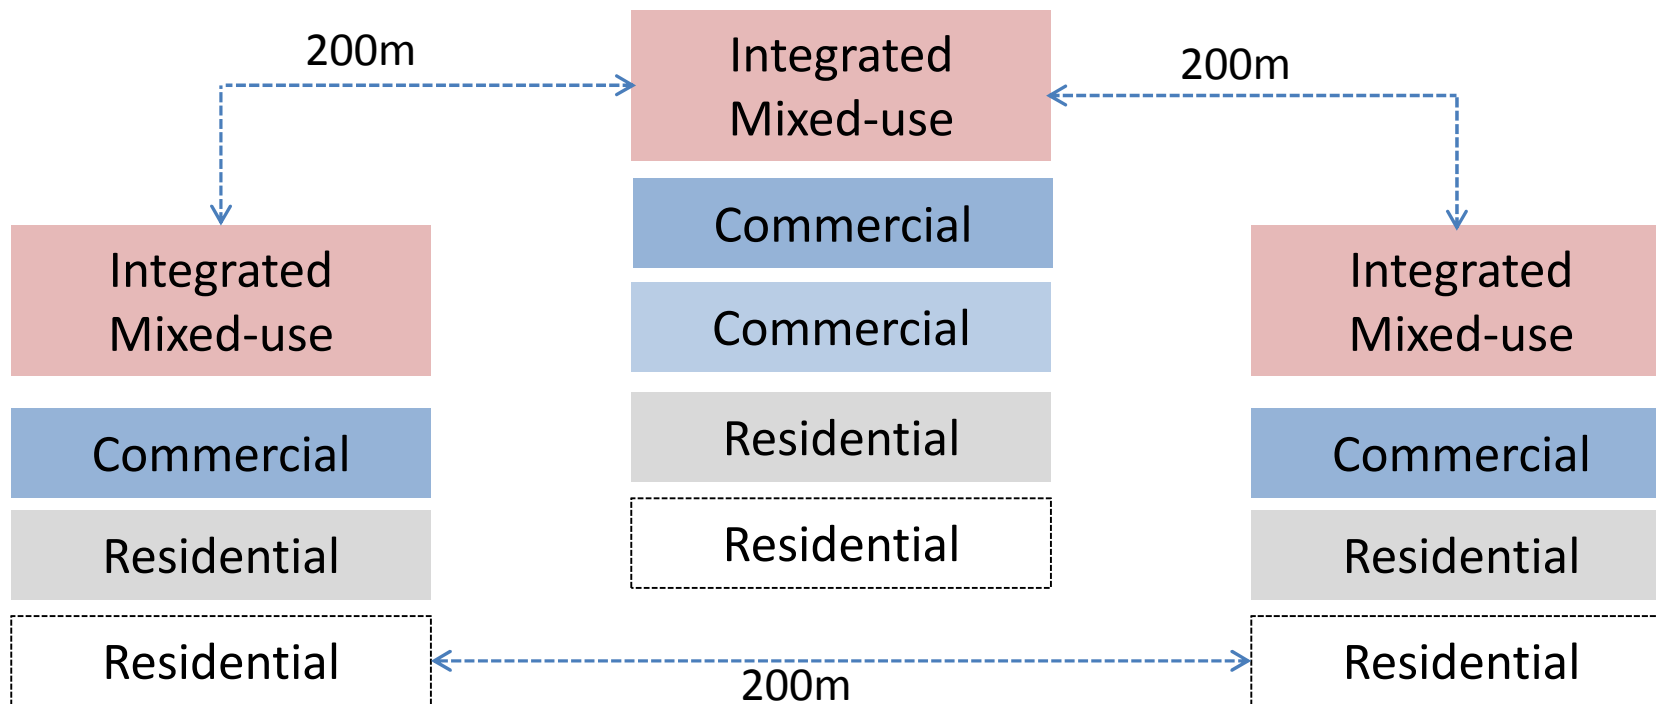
200m

Integrated Mixed-use

200m

Commercial

Commercial

Residential

Residential

Integrated Mixed-use

Commercial

Residential

Residential

Integrated Mixed-use

Commercial

Residential

Residential

200m